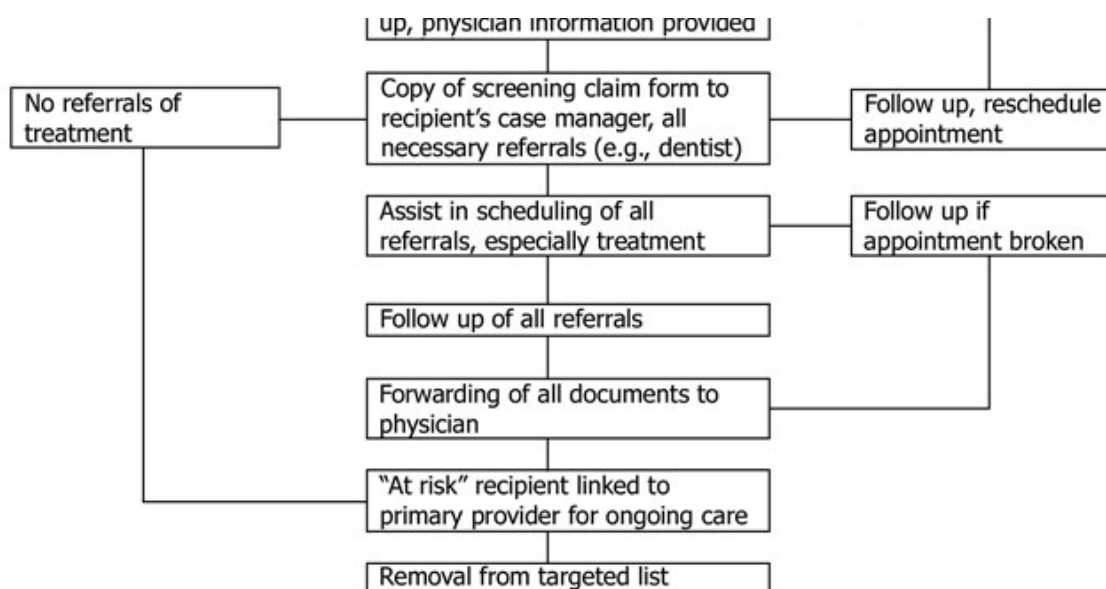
up, physician information provided

No referrals of treatment

Copy of screening claim form to recipient's case manager, all necessary referrals (e.g., dentist)

Follow up, reschedule appointment

Assist in scheduling of all referrals, especially treatment

Follow up if appointment broken

Follow up of all referrals

Forwarding of all documents to physician

"At risk" recipient linked to primary provider for ongoing care

Removal from targeted list